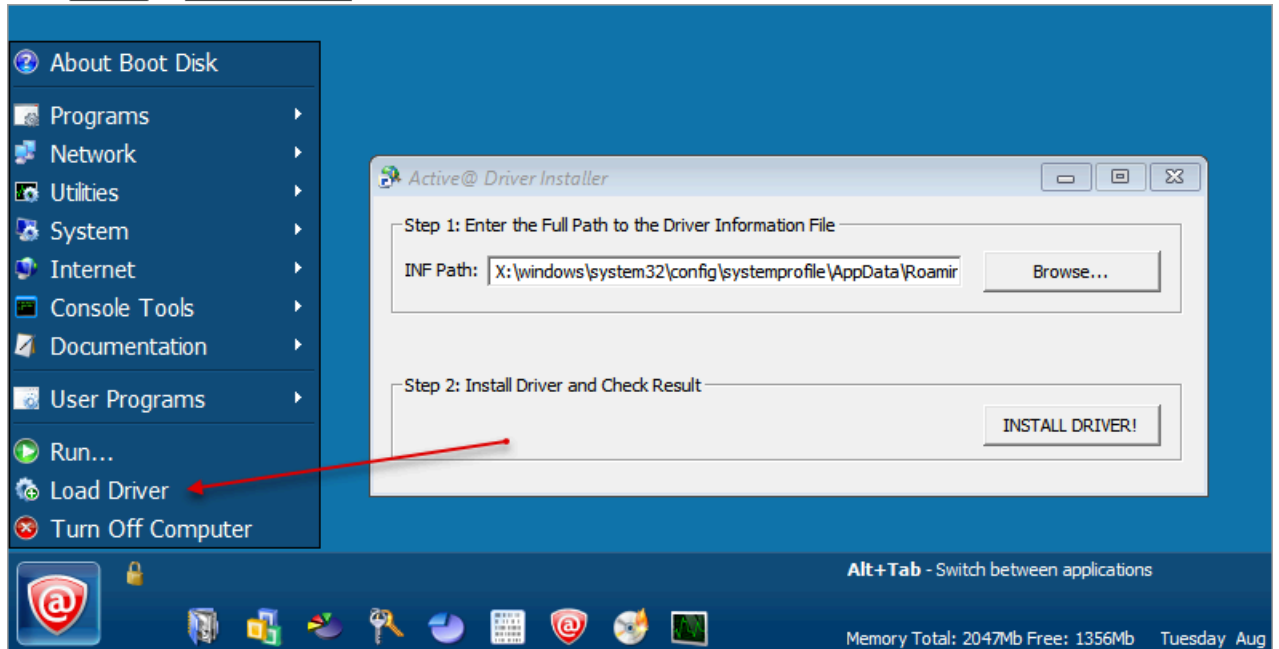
About Boot Disk
Programs
Network
Utilities
System
Internet
Console Tools
Documentation
User Programs
Run...
Load Driver
Turn Off Computer

Active@ Driver Installer

Step 1: Enter the Full Path to the Driver Information File

INF Path: X:\windows\system32\config\systemprofile\AppData\Roamir

Browse...

Step 2: Install Driver and Check Result

INSTALL DRIVER!

Alt+Tab - Switch between applications

Memory Total: 2047Mb Free: 1356Mb Tuesday Aug